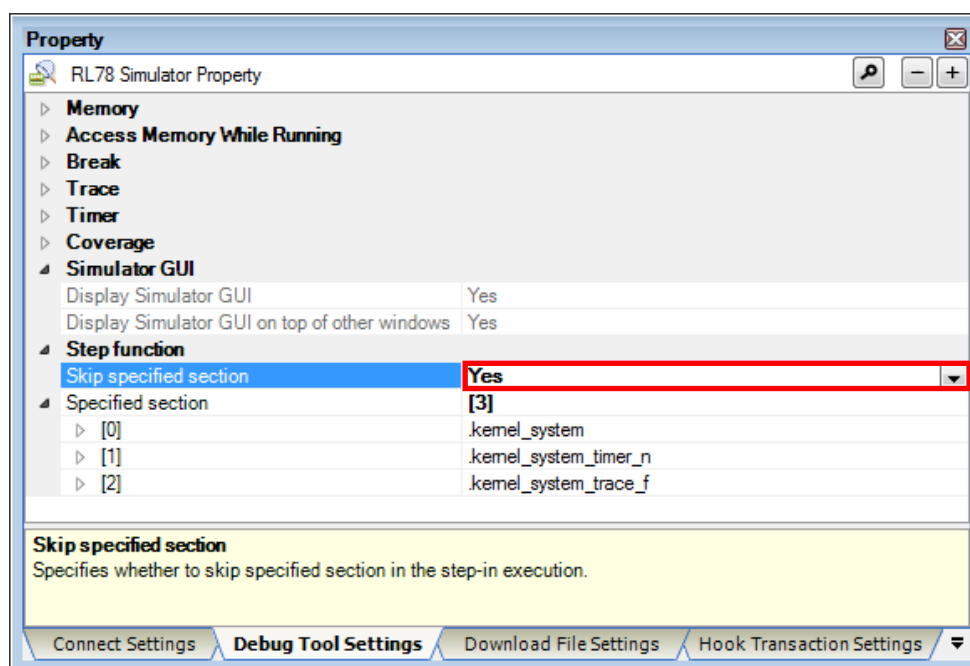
Property

RL78 Simulator Property

Memory
Access Memory While Running
Break
Trace
Timer
Coverage
Simulator GUI

| | |
|---|---|
| Display Simulator GUI | Yes |
| Display Simulator GUI on top of other windows | Yes |

Step function

| | |
|---|---|
| Skip specified section | Yes |
| Specified section | [3] |
| [0] | .kernel_system |
| [1] | .kernel_system_timer_n |
| [2] | .kernel_system_trace_f |

Skip specified section
Specifies whether to skip specified section in the step-in execution.

Connect Settings | Debug Tool Settings | Download File Settings | Hook Transaction Settings